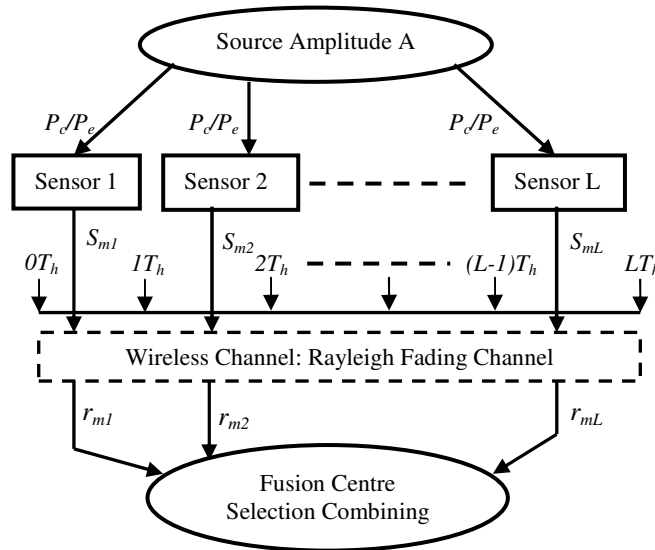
Source Amplitude A

$P_c/P_e$

$P_c/P_e$

$P_c/P_e$

Sensor 1

Sensor 2

Sensor L

$S_{m1}$

$S_{m2}$

$S_{mL}$

$0T_h$

$1T_h$

$2T_h$

$(L-1)T_h$

$LT_{h}$

Wireless Channel: Rayleigh Fading Channel

$r_{m1}$

$r_{m2}$

$r_{mL}$

Fusion Centre
Selection Combining